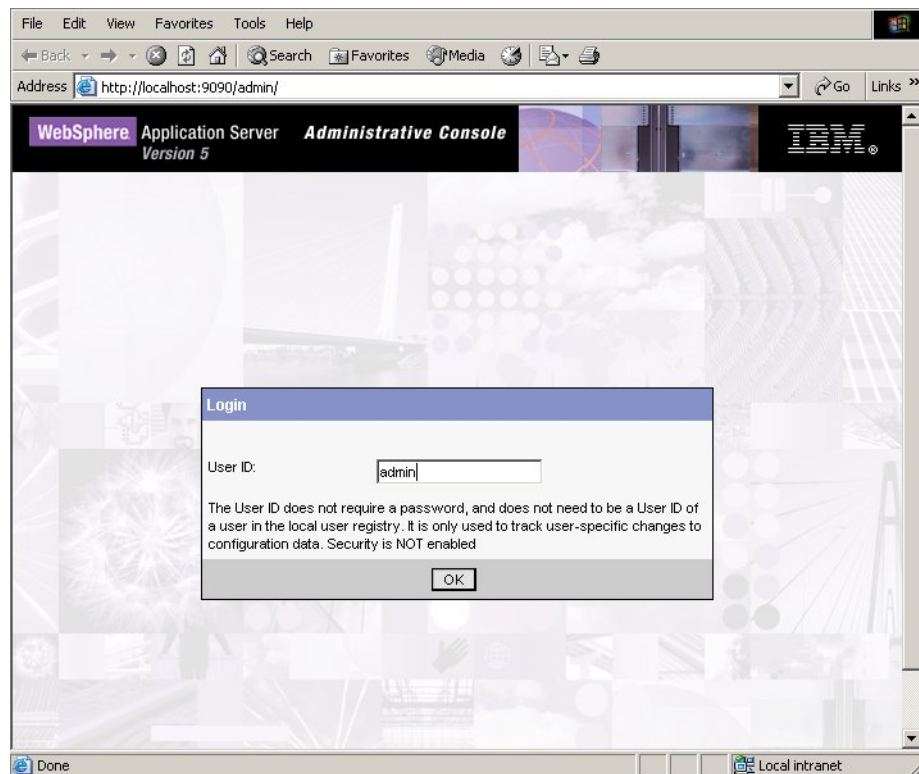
File Edit View Favorites Tools Help

Back Search Favorites Media

Address http://localhost:9090/admin/ Go Links »

WebSphere. Application Server Version 5 Administrative Console IBM.

Login

User ID: admin

The User ID does not require a password, and does not need to be a User ID of a user in the local user registry. It is only used to track user-specific changes to configuration data. Security is NOT enabled

OK

Done Local intranet